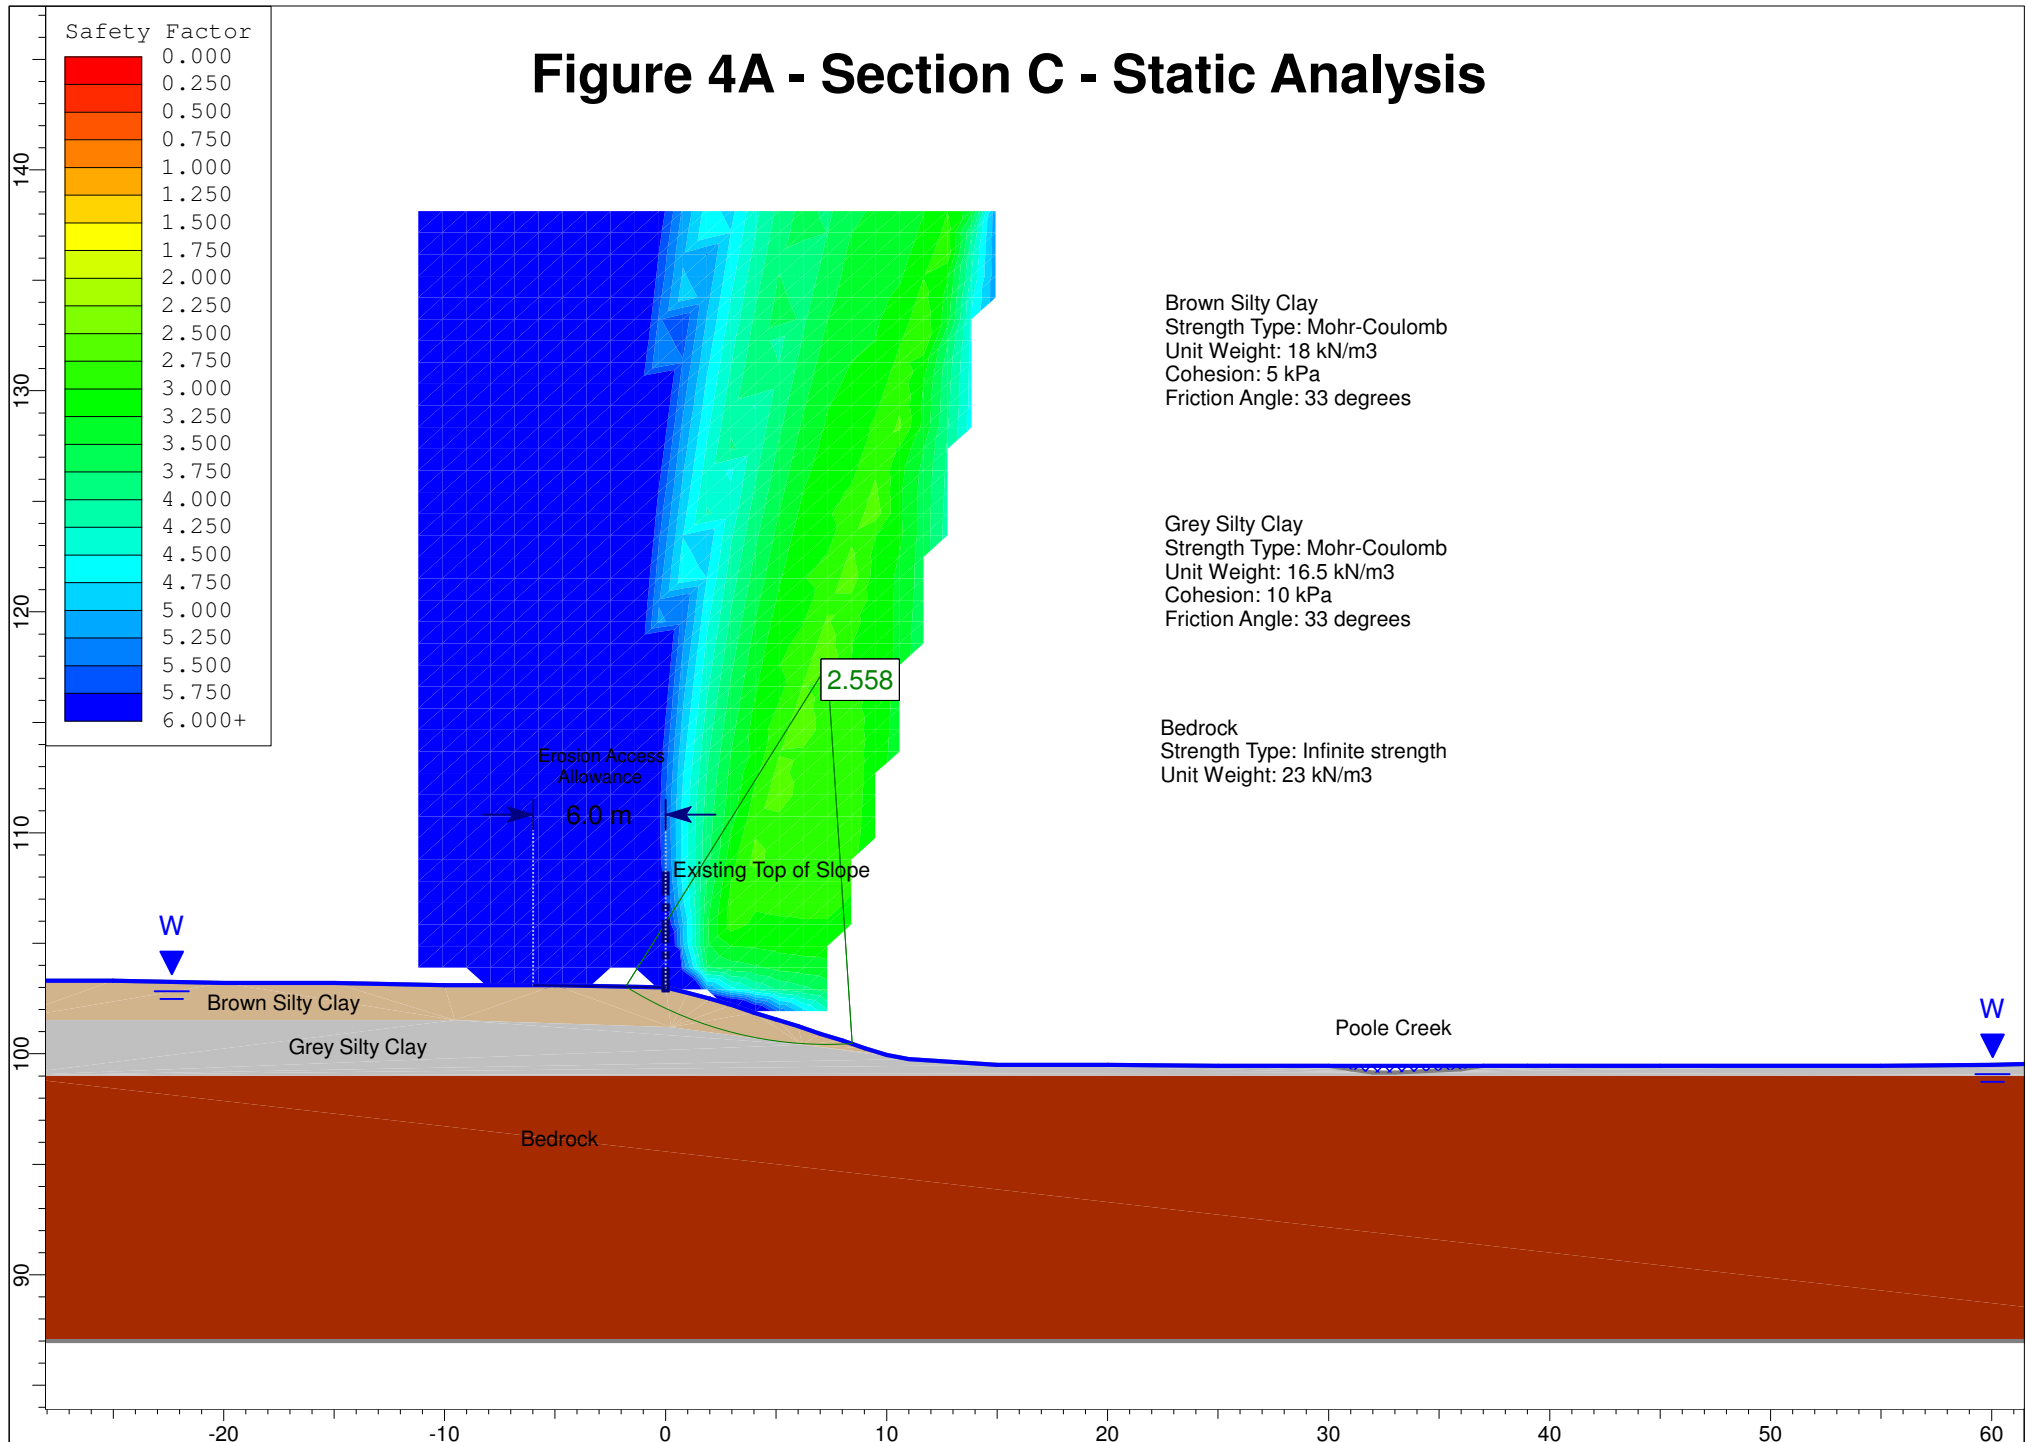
Safety Factor
0.000
0.250
0.500
0.750
1.000
1.250
1.500
1.750
2.000
2.250
2.500
2.750
3.000
3.250
3.500
3.750
4.000
4.250
4.500
4.750
5.000
5.250
5.500
5.750
6.000+

Figure 4A - Section C - Static Analysis

Brown Silty Clay
Strength Type: Mohr-Coulomb
Unit Weight: 18 kN/m3
Cohesion: 5 kPa
Friction Angle: 33 degrees

Grey Silty Clay
Strength Type: Mohr-Coulomb
Unit Weight: 16.5 kN/m3
Cohesion: 10 kPa
Friction Angle: 33 degrees

2.558

Bedrock
Strength Type: Infinite strength
Unit Weight: 23 kN/m3

Erosion Access Allowance
6.0 m
Existing Top of Slope

W
Brown Silty Clay
Grey Silty Clay
Poole Creek
W
Bedrock

140
130
120
110
100
90

-20
-10
0
10
20
30
40
50
60